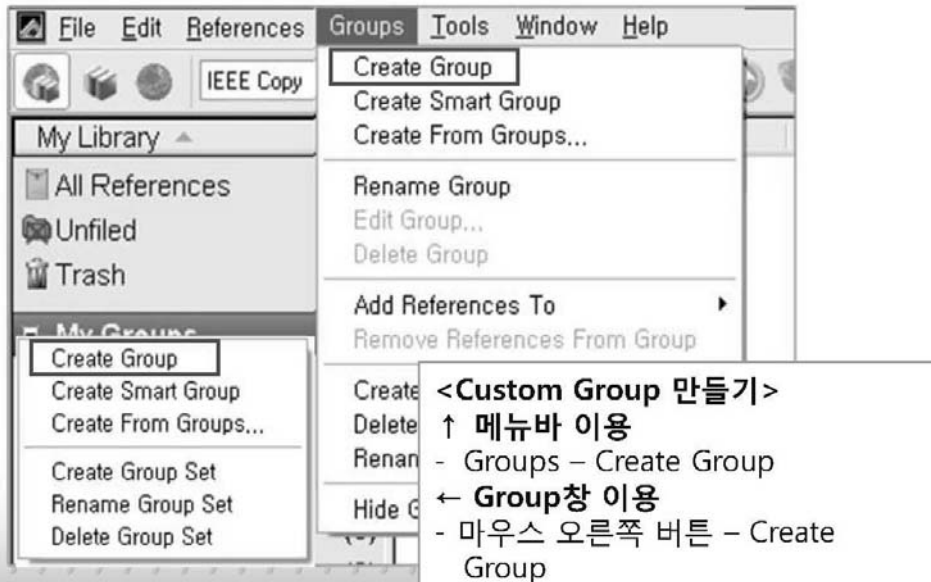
File Edit References Groups Tools Window Help

IEEE Copy

My Library

All References
Unfiled
Trash
My Groups

Create Group
Create Smart Group
Create From Groups...
Create Group Set
Rename Group Set
Delete Group Set

Create Group
Create Smart Group
Create From Groups...
Rename Group
Edit Group...
Delete Group
Add References To
Remove References From Group
Create
Delete
Renan
Hide G

<Custom Group 만들기>
↑ 메뉴바 이용
- Groups – Create Group
← Group창 이용
- 마우스 오른쪽 버튼 – Create Group